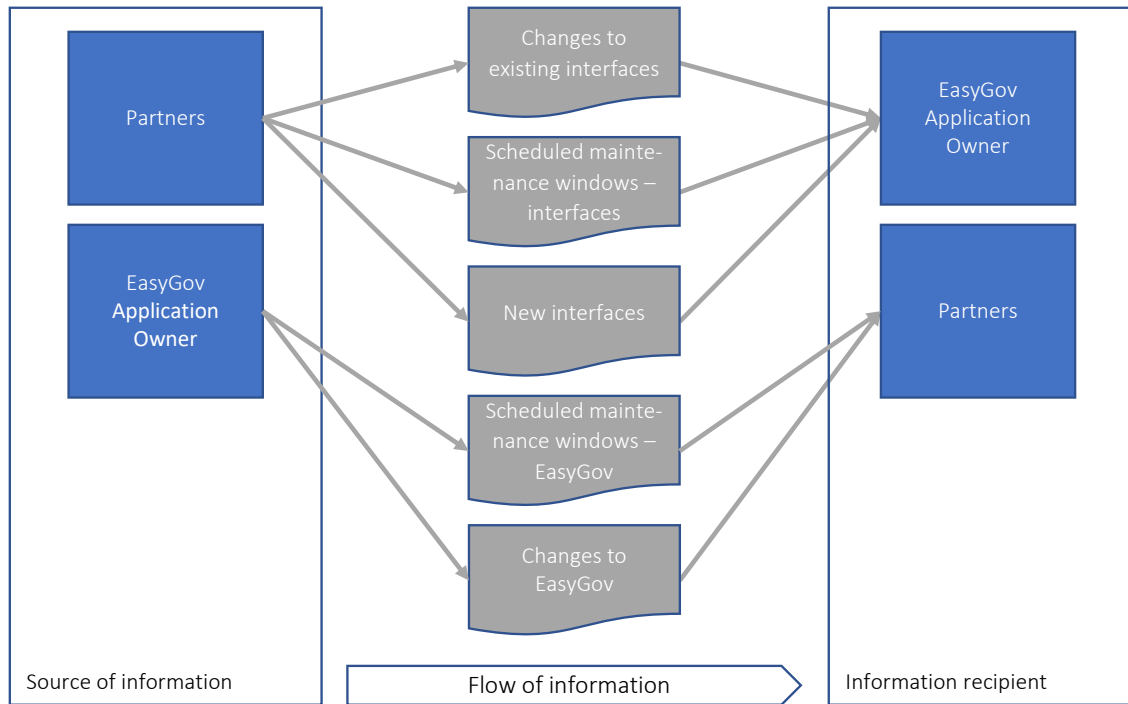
Partners

EasyGov Application Owner

Changes to existing interfaces

Scheduled maintenance windows – interfaces

New interfaces

Scheduled maintenance windows – EasyGov

Changes to EasyGov

EasyGov Application Owner

Partners

Source of information

Flow of information

Information recipient